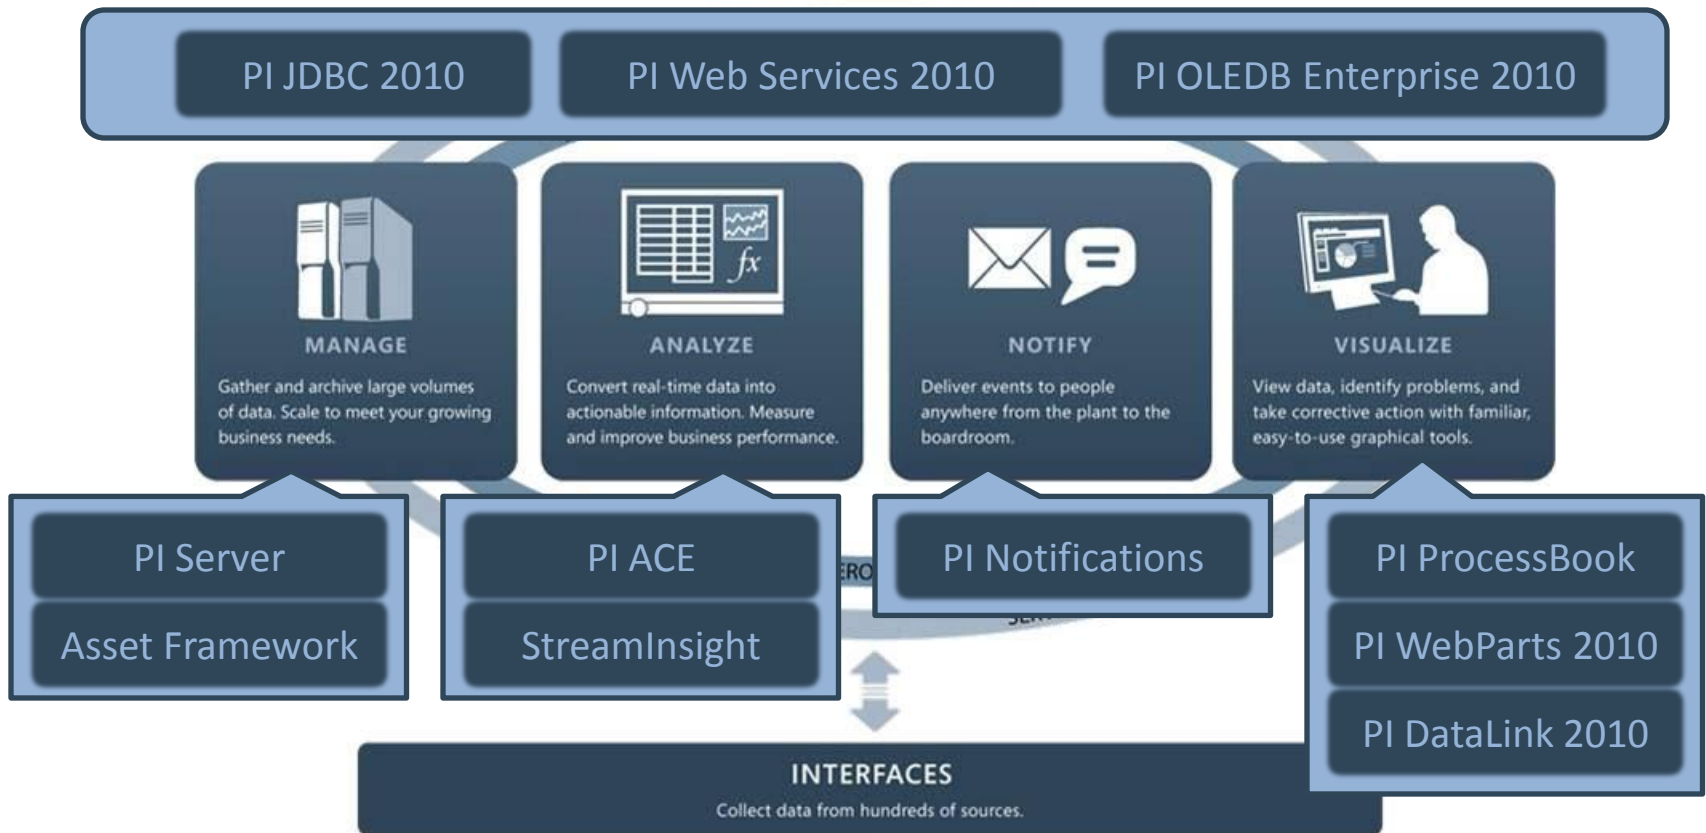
PI JDBC 2010

PI Web Services 2010

PI OLEDB Enterprise 2010

MANAGE

Gather and archive large volumes of data. Scale to meet your growing business needs.

ANALYZE

Convert real-time data into actionable information. Measure and improve business performance.

NOTIFY

Deliver events to people anywhere from the plant to the boardroom.

VISUALIZE

View data, identify problems, and take corrective action with familiar, easy-to-use graphical tools.

PI Server

Asset Framework

PI ACE

StreamInsight

PI Notifications

PI ProcessBook

PI WebParts 2010

PI DataLink 2010

INTERFACES

Collect data from hundreds of sources.